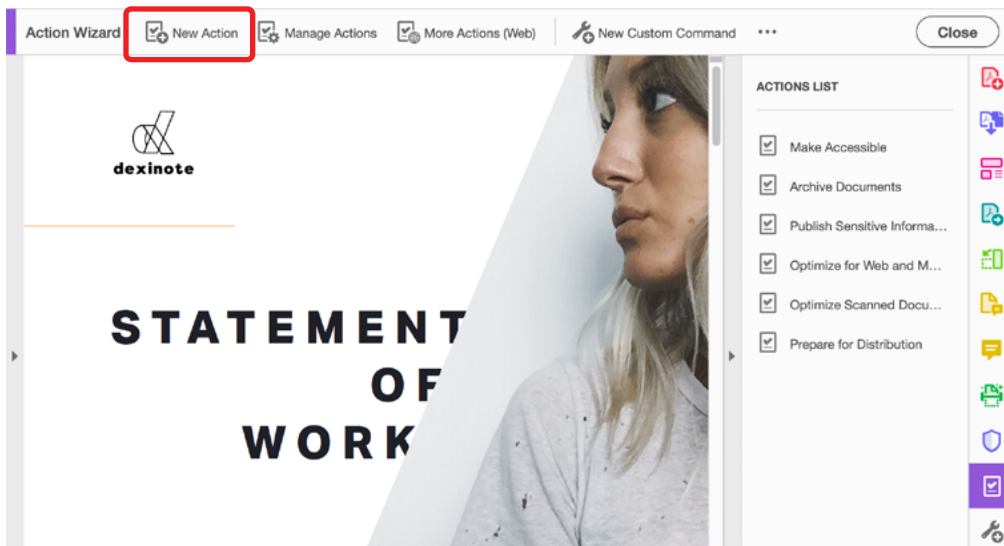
Action Wizard New Action Manage Actions More Actions (Web) New Custom Command ••• Close

dexinote

STATEMENT OF WORK

ACTIONS LIST

Make Accessible

Archive Documents

Publish Sensitive Informa...

Optimize for Web and M...

Optimize Scanned Docu...

Prepare for Distribution